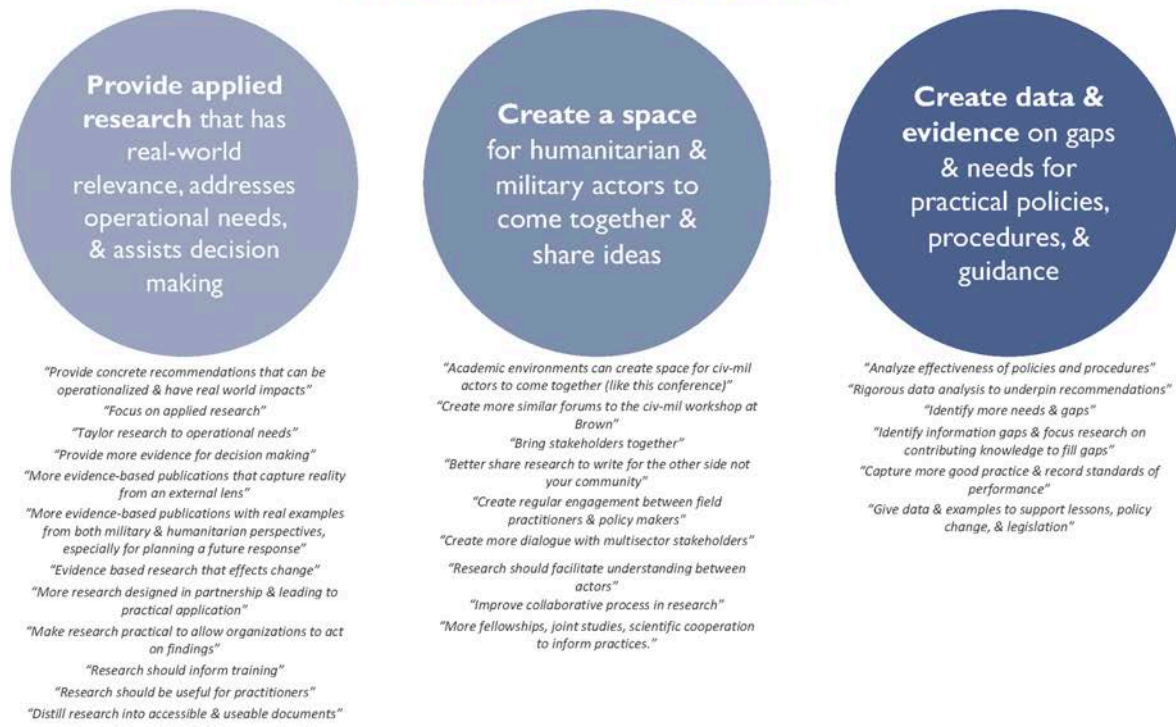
**Provide applied research** that has real-world relevance, addresses operational needs, & assists decision making

"Provide concrete recommendations that can be operationalized & have real world impacts"
"Focus on applied research"
"Taylor research to operational needs"
"Provide more evidence for decision making"
"More evidence-based publications that capture reality from an external lens"
"More evidence-based publications with real examples from both military & humanitarian perspectives, especially for planning a future response"
"Evidence based research that effects change"
"More research designed in partnership & leading to practical application"
"Make research practical to allow organizations to act on findings"
"Research should inform training"
"Research should be useful for practitioners"
"Distill research into accessible & useable documents"

**Create a space** for humanitarian & military actors to come together & share ideas

"Academic environments can create space for civ-mil actors to come together (like this conference)"
"Create more similar forums to the civ-mil workshop at Brown"
"Bring stakeholders together"
"Better share research to write for the other side not your community"
"Create regular engagement between field practitioners & policy makers"
"Create more dialogue with multisector stakeholders"
"Research should facilitate understanding between actors"
"Improve collaborative process in research"
"More fellowships, joint studies, scientific cooperation to inform practices."

**Create data & evidence** on gaps & needs for practical policies, procedures, & guidance

"Analyze effectiveness of policies and procedures"
"Rigorous data analysis to underpin recommendations"
"Identify more needs & gaps"
"Identify information gaps & focus research on contributing knowledge to fill gaps"
"Capture more good practice & record standards of performance"
"Give data & examples to support lessons, policy change, & legislation"